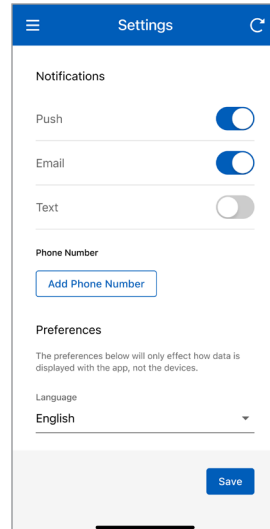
Settings

Notifications

Push

Email

Text

Phone Number

Add Phone Number

Preferences

The preferences below will only effect how data is displayed with the app, not the devices.

Language

English

Save